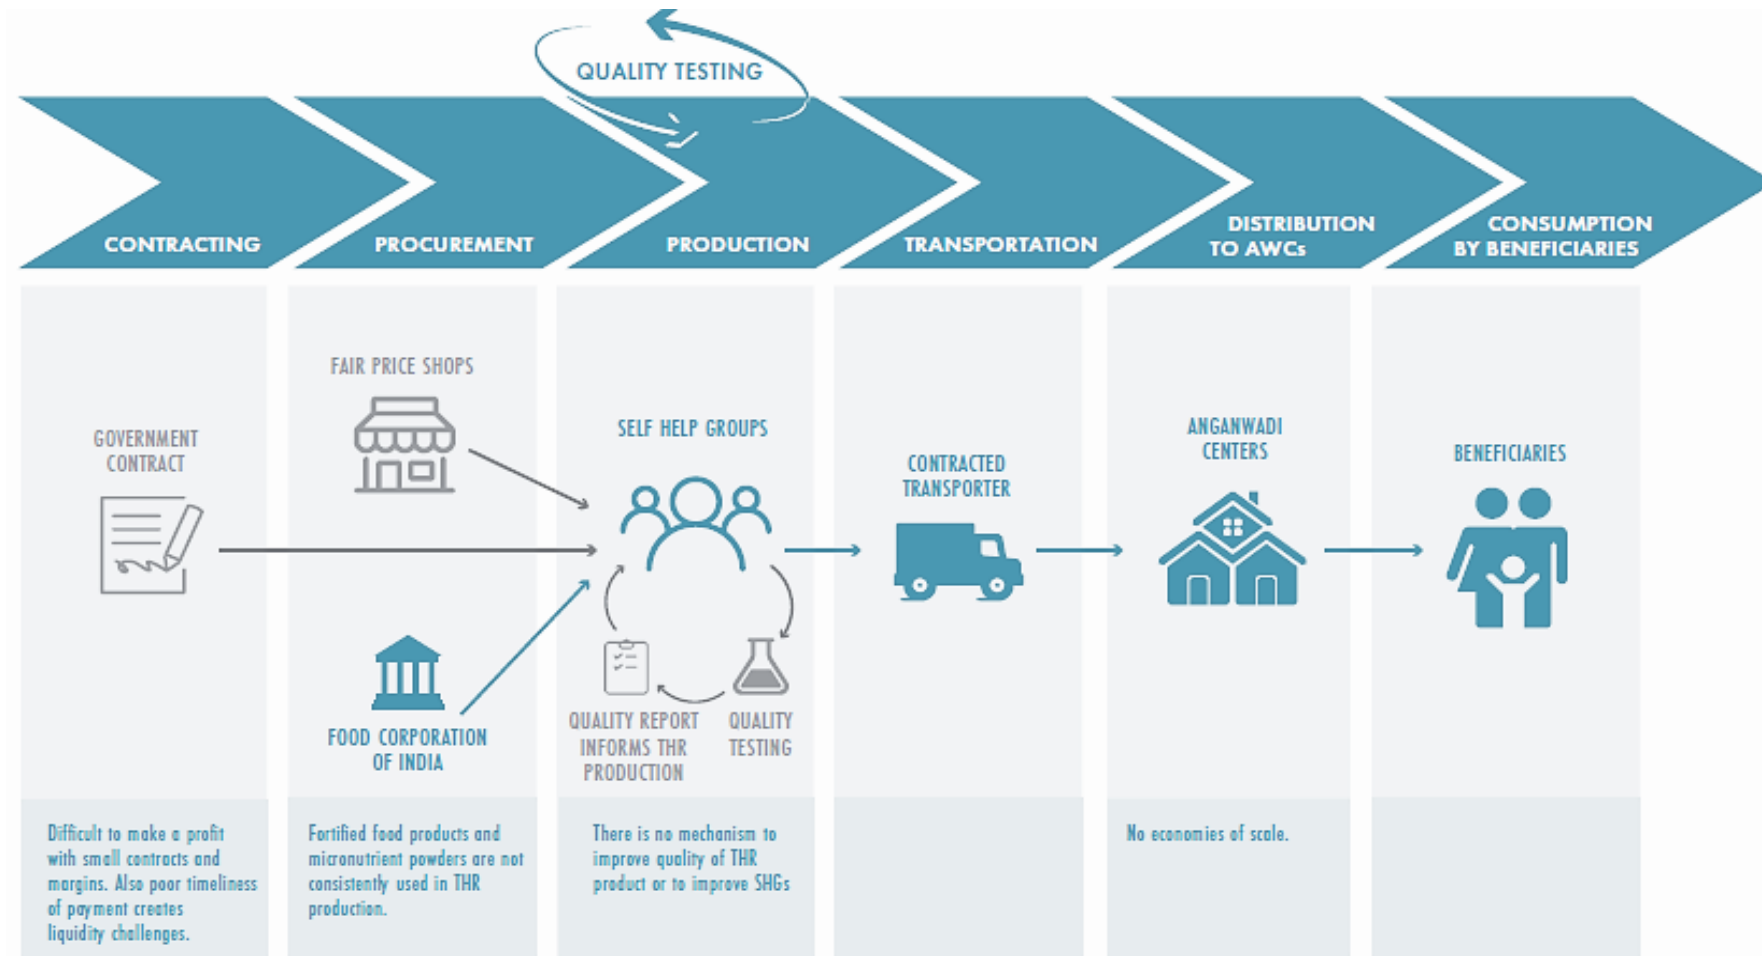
QUALITY TESTING

CONTRACTING

PROCUREMENT

PRODUCTION

TRANSPORTATION

DISTRIBUTION TO AWCs

CONSUMPTION BY BENEFICIARIES

GOVERNMENT CONTRACT

FAIR PRICE SHOPS

FOOD CORPORATION OF INDIA

SELF HELP GROUPS

QUALITY REPORT INFORMS THR PRODUCTION

QUALITY TESTING

CONTRACTED TRANSPORTER

ANGANWADI CENTERS

BENEFICIARIES

Difficult to make a profit with small contracts and margins. Also poor timeliness of payment creates liquidity challenges.

Fortified food products and micronutrient powders are not consistently used in THR production.

There is no mechanism to improve quality of THR product or to improve SHGs

No economies of scale.